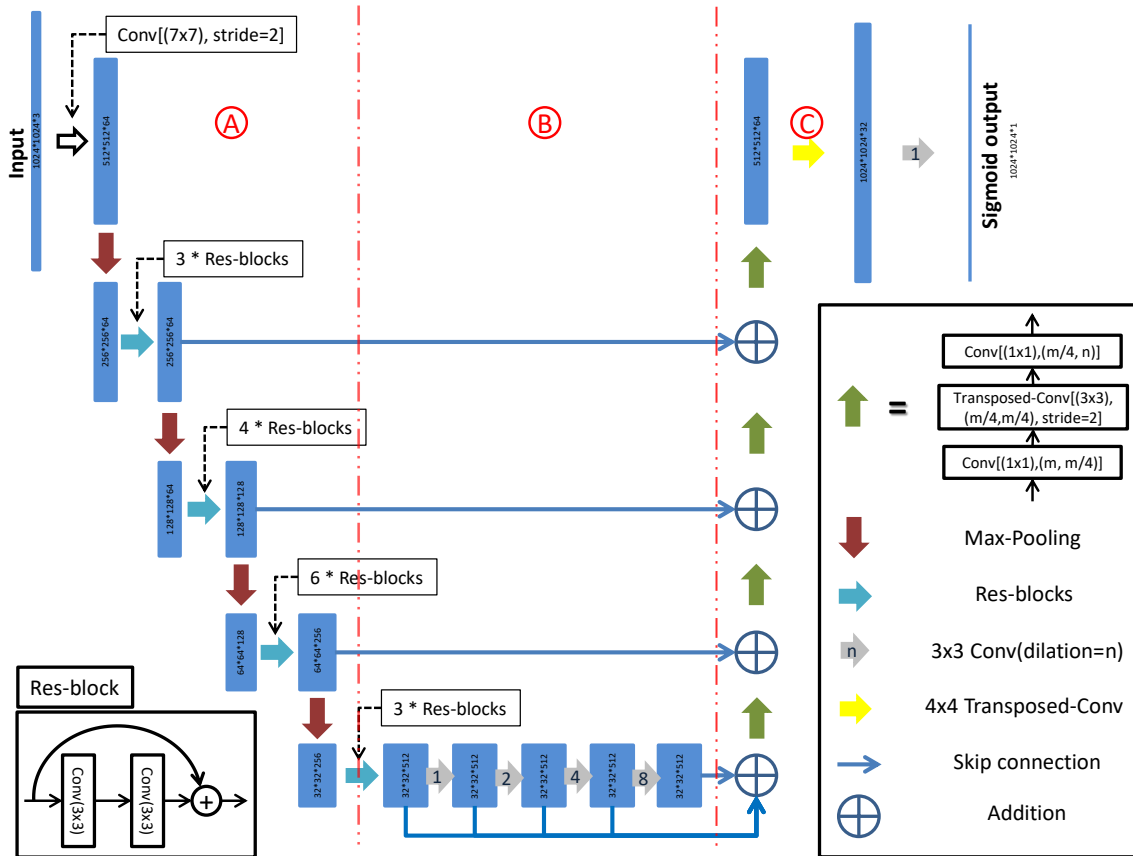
Input
1024*1024*3
Conv[(7x7), stride=2]
512*512*64
A
B
C
512*512*64
1024*1024*32
1
Sigmoid output
1024*1024*1
3 * Res-blocks
256*256*64
256*256*64
4 * Res-blocks
128*128*64
128*128*128
6 * Res-blocks
64*64*128
64*64*256
3 * Res-blocks
32*32*256
32*32*512
1
32*32*512
2
32*32*512
4
32*32*512
8
32*32*512
Res-block
Conv(3x3)
Conv(3x3)
+
Conv[(1x1),(m/4, n)]
=
Transposed-Conv[(3x3), (m/4,m/4), stride=2]
Conv[(1x1),(m, m/4)]
Max-Pooling
Res-blocks
n
3x3 Conv(dilation=n)
4x4 Transposed-Conv
Skip connection
Addition